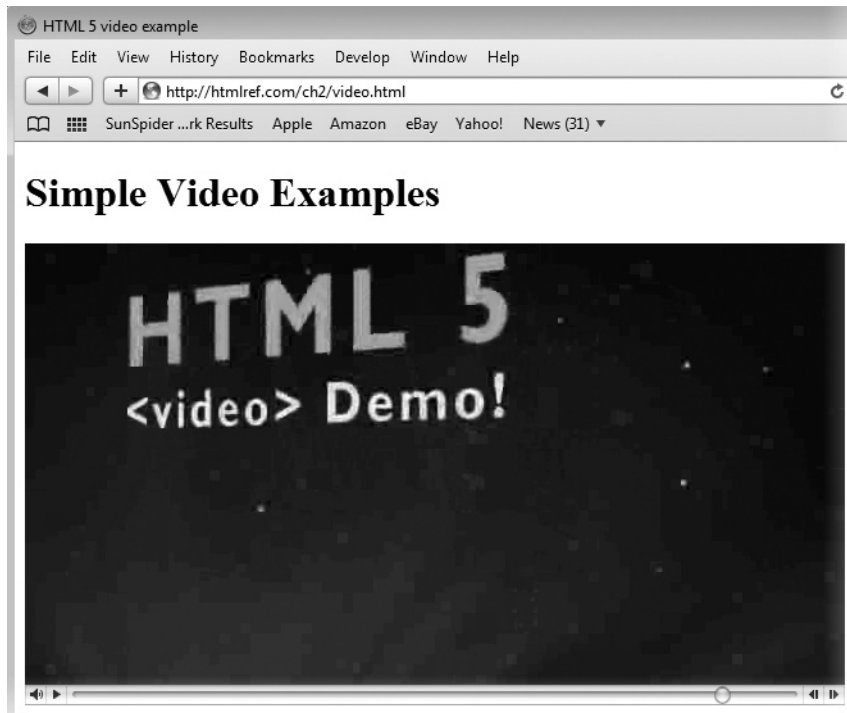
HTML 5 video example

File Edit View History Bookmarks Develop Window Help

http://htmlref.com/ch2/video.html

SunSpider ...rk Results Apple Amazon eBay Yahoo! News (31) ▼

Simple Video Examples

HTML 5
<video> Demo!